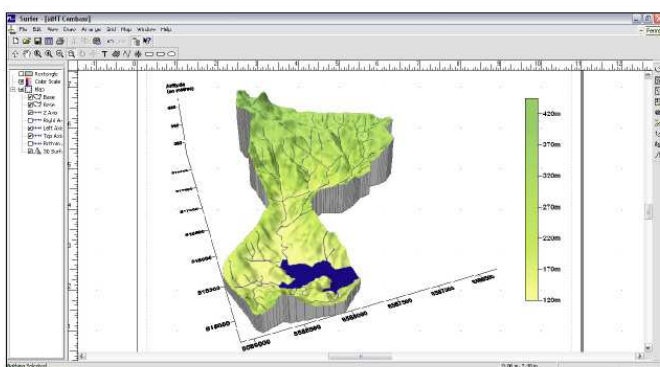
Surfer - [3dFT Cambará]

File Edit View Draw Arrange Grid Map Window Help

Rectangle
Color Scale
Map
Base
Surface
Z Axis
Right Axis
Left Axis
Top Axis
Bottom Axis
3D Surface

Altitude (m)

420m
370m
320m
270m
220m
170m
120m

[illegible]